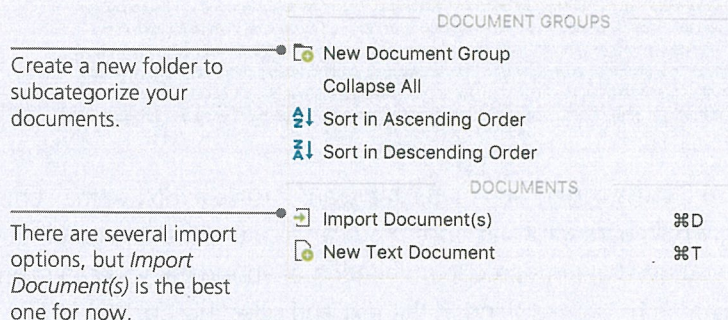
DOCUMENT GROUPS

Create a new folder to subcategorize your documents.

New Document Group

Collapse All

Sort in Ascending Order

Sort in Descending Order

DOCUMENTS

There are several import options, but *Import Document(s)* is the best one for now.

Import Document(s) ⌘D

New Text Document ⌘T